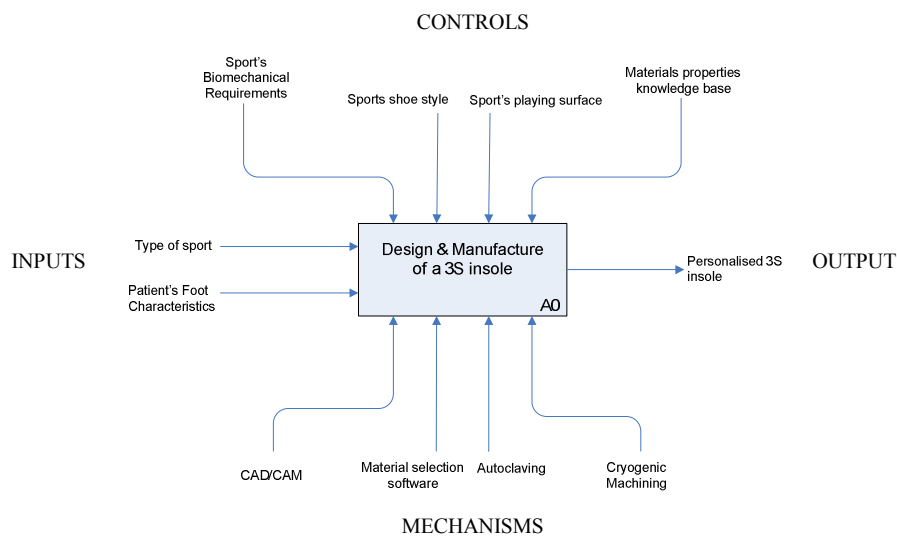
CONTROLS

Sport's Biomechanical Requirements

Sports shoe style

Sport's playing surface

Materials properties knowledge base

INPUTS

Type of sport

Patient's Foot Characteristics

Design & Manufacture of a 3S insole

A0

Personalised 3S insole

OUTPUT

CAD/CAM

Material selection software

Autoclaving

Cryogenic Machining

MECHANISMS